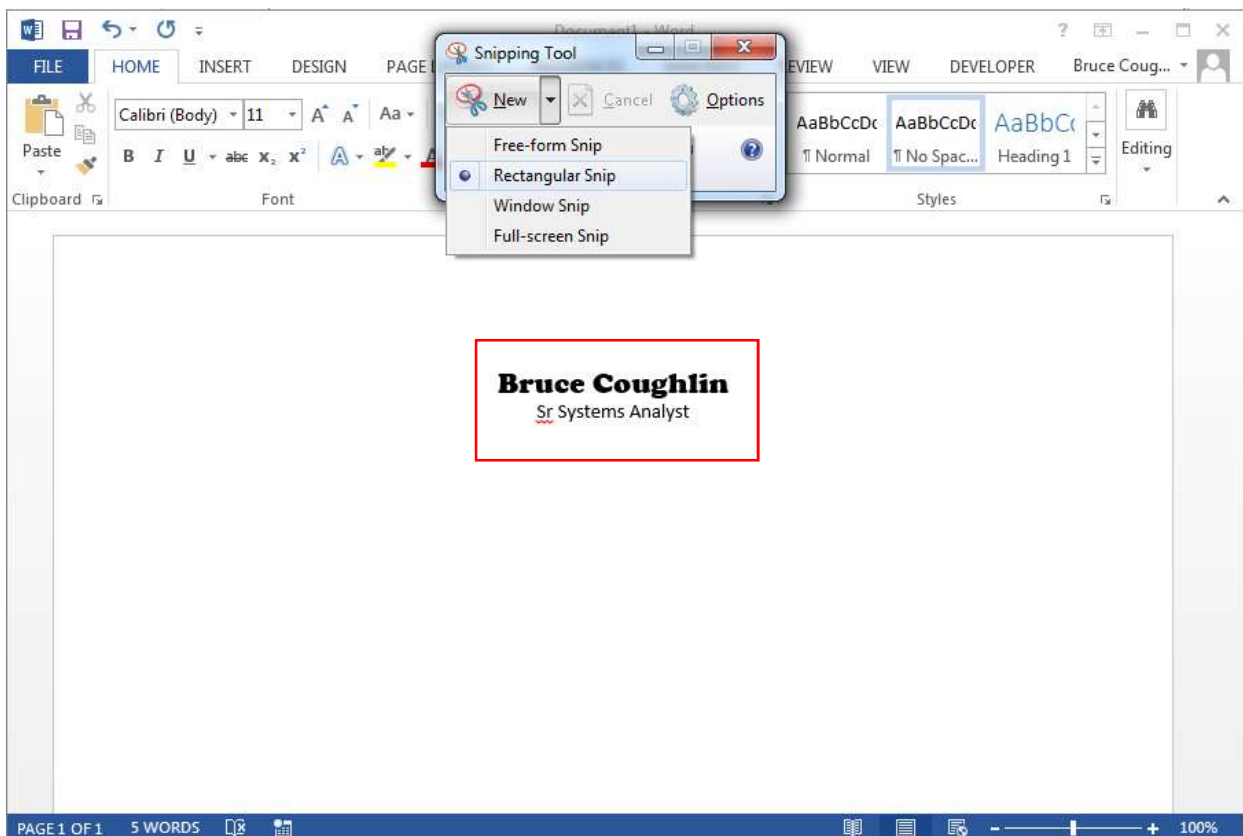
Document1 - Word

?

FILE HOME INSERT DESIGN PAGE L EVIEW VIEW DEVELOPER Bruce Coug...

Snipping Tool

New Cancel Options

Free-form Snip
Rectangular Snip
Window Snip
Full-screen Snip

Paste

Calibri (Body) 11 A A Aa

B I U abc $x_2$ $x^2$

Clipboard Font

AaBbCcDc AaBbCcDc AaBbC

¶ Normal ¶ No Spac... Heading 1

Styles

Editing

Bruce Coughlin
Sr Systems Analyst

PAGE 1 OF 1 5 WORDS 100%